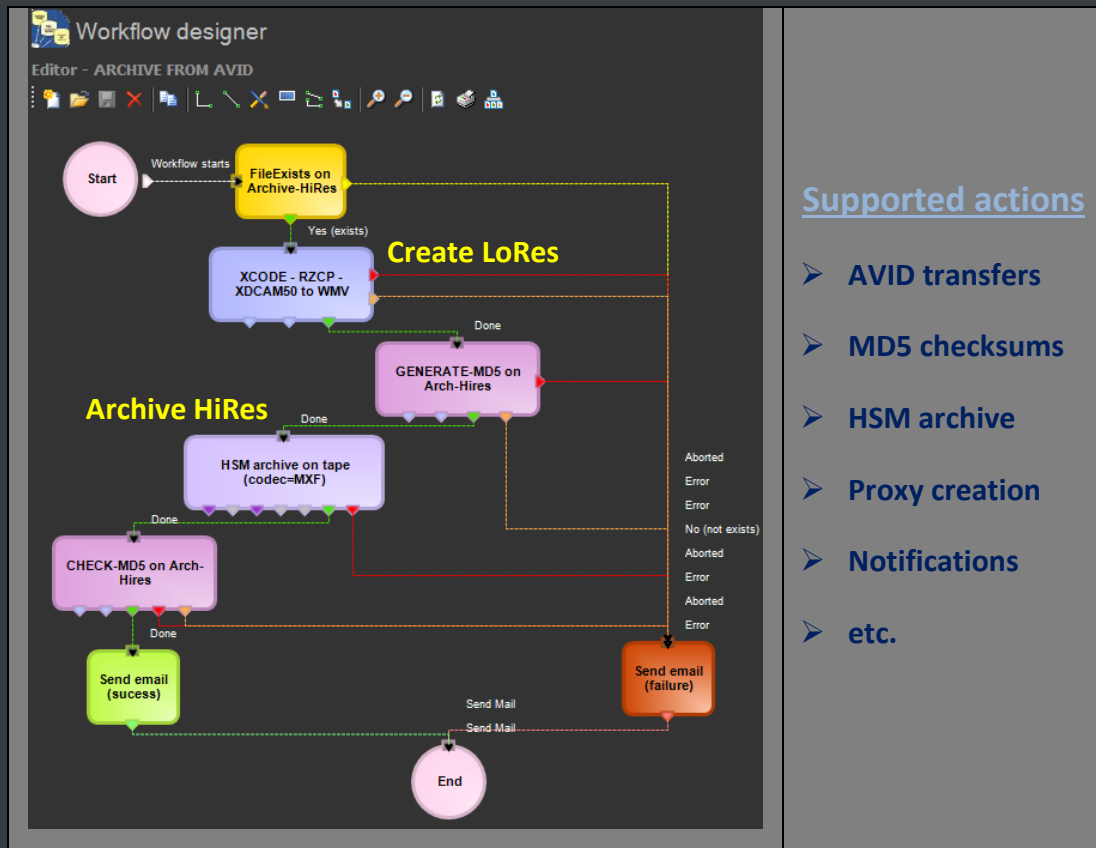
Workflow designer

Editor - ARCHIVE FROM AVID

Start

Workflow starts

FileExists on Archive-HiRes

Yes (exists)

Create LoRes

XCODE - RZCP - XDCAM50 to WMV

Done

GENERATE-MD5 on Arch-Hires

Archive HiRes

Done

HSM archive on tape (codec=MXF)

Done

CHECK-MD5 on Arch-Hires

Done

Send email (sucess)

Aborted
Error
Error
No (not exists)
Aborted
Error
Aborted
Error

Send email (failure)

Send Mail
Send Mail

End

Supported actions

➢ AVID transfers

➢ MD5 checksums

➢ HSM archive

➢ Proxy creation

➢ Notifications

➢ etc.